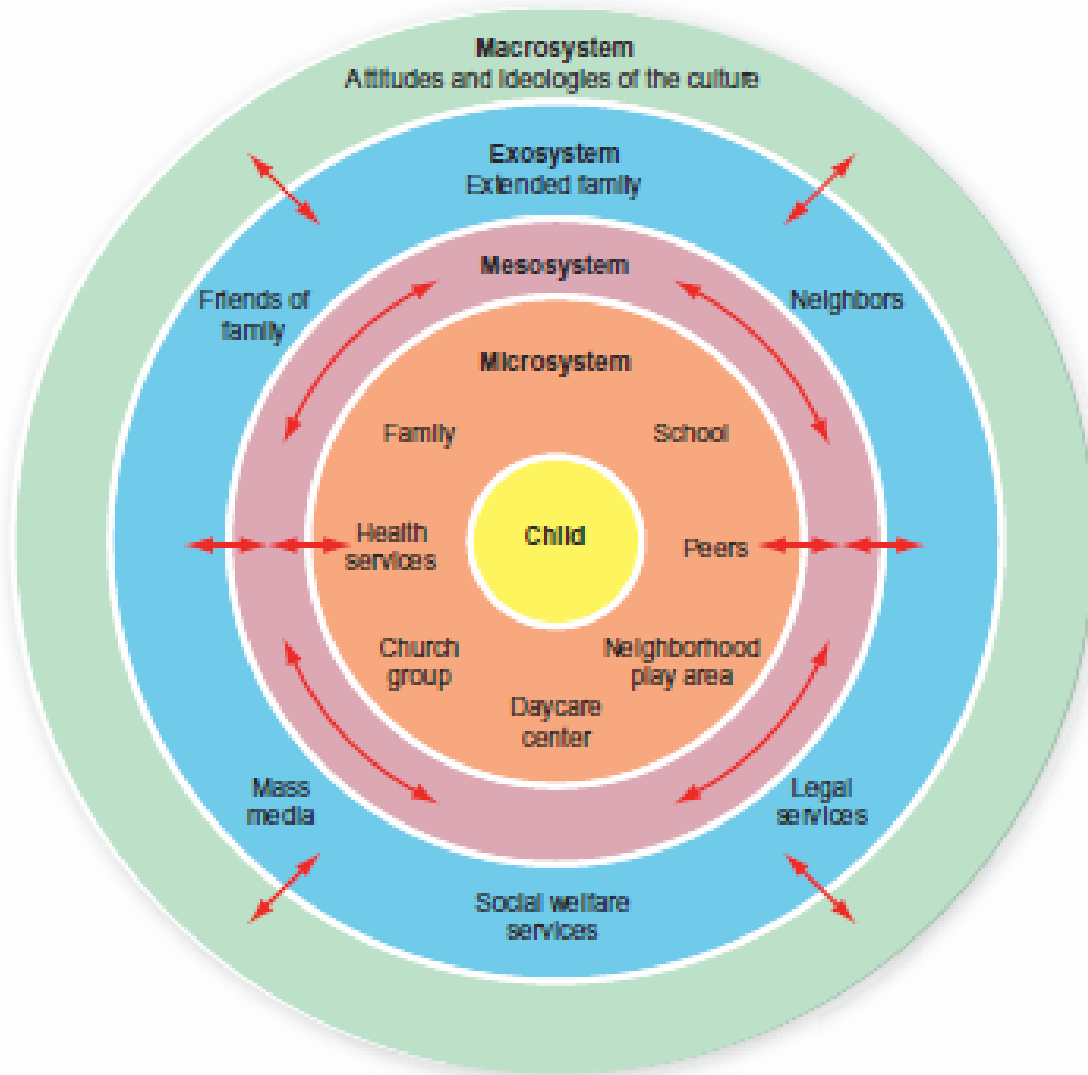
Macrosystem
Attitudes and ideologies of the culture

Exosystem
Extended family

Friends of family

Neighbors

Mesosystem

Microsystem

Family

School

Health services

Child

Peers

Church group

Neighborhood play area

Daycare center

Mass media

Legal services

Social welfare services